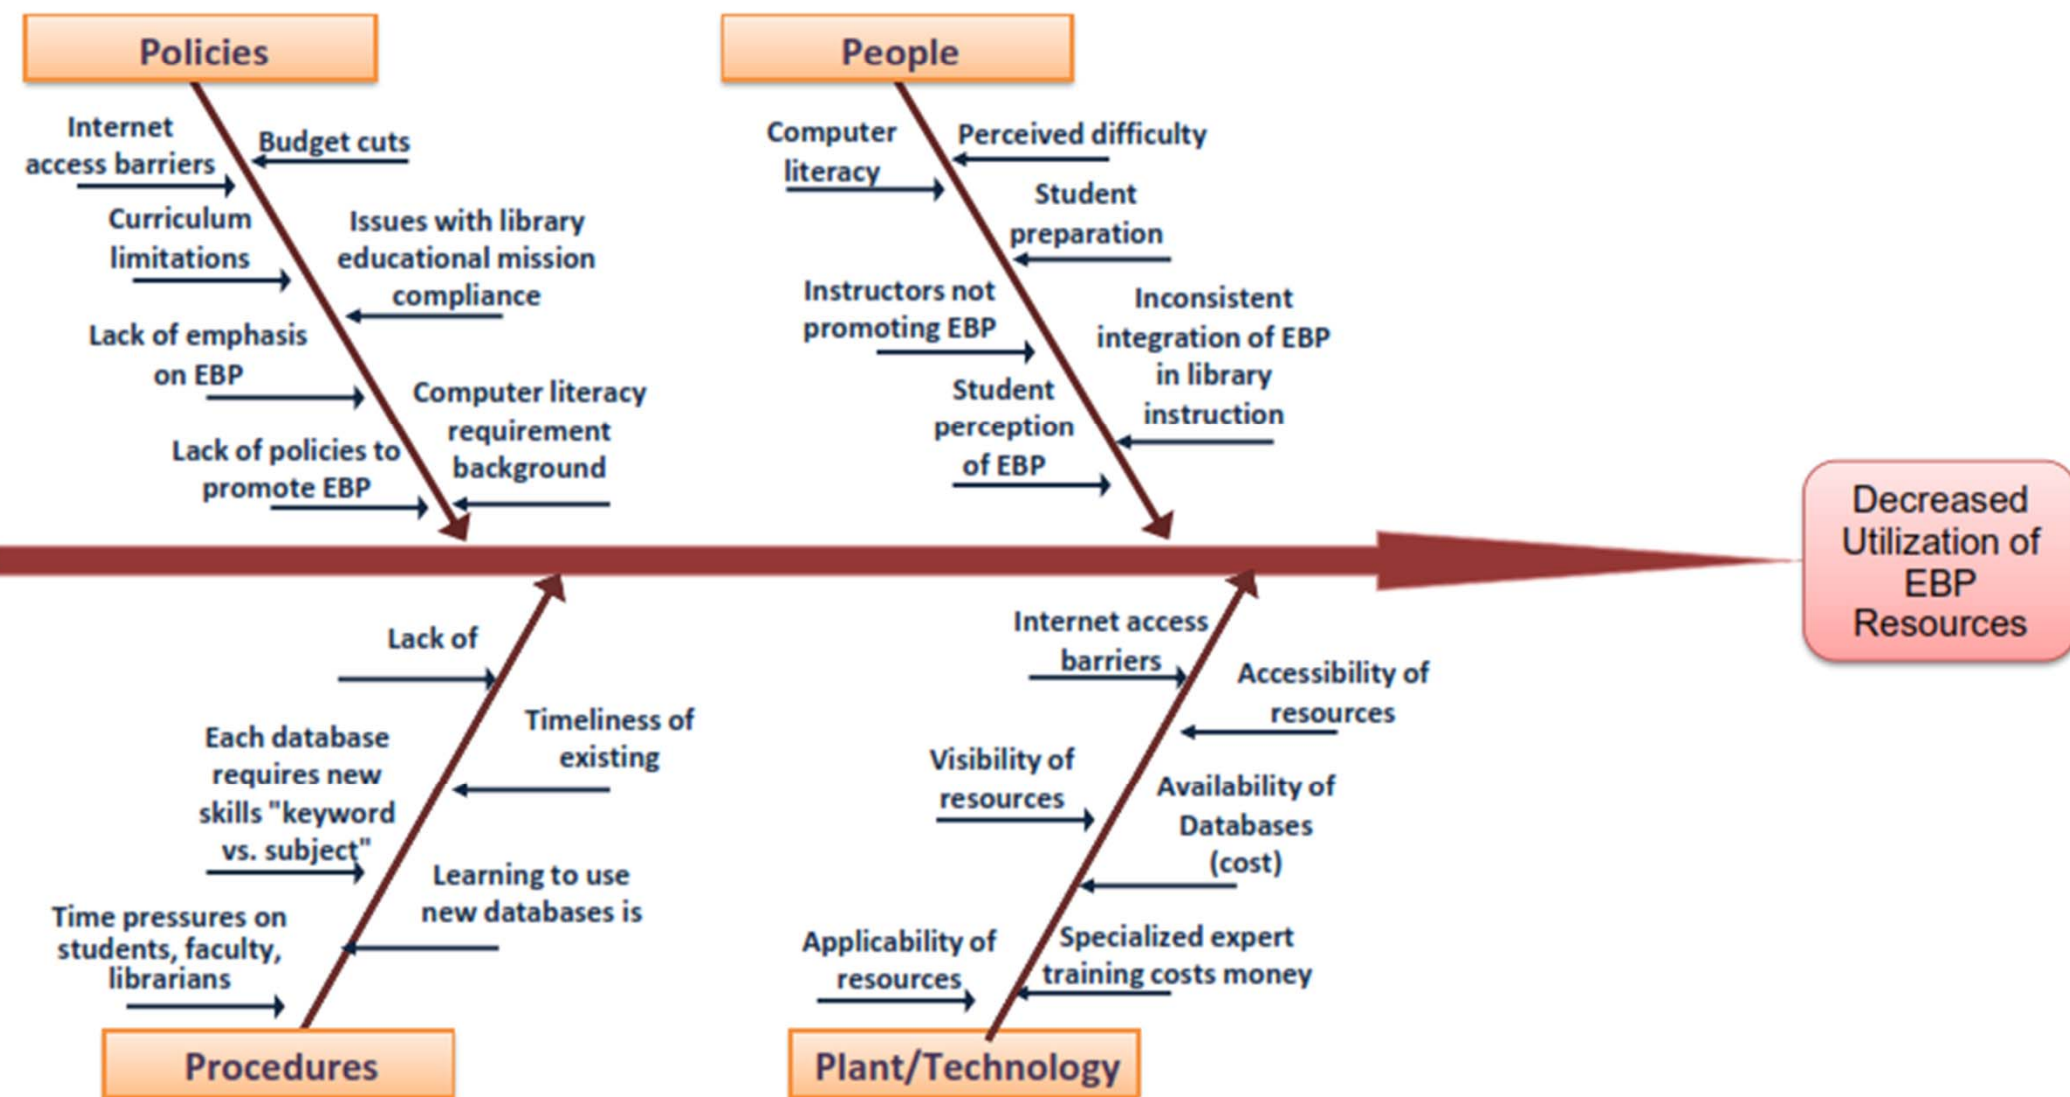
Policies

Internet access barriers

Budget cuts

Curriculum limitations

Issues with library educational mission compliance

Lack of emphasis on EBP

Computer literacy requirement background

Lack of policies to promote EBP

People

Computer literacy

Perceived difficulty

Student preparation

Instructors not promoting EBP

Inconsistent integration of EBP in library instruction

Student perception of EBP

Decreased Utilization of EBP Resources

Lack of

Timeliness of existing

Each database requires new skills "keyword vs. subject"

Learning to use new databases is

Time pressures on students, faculty, librarians

Procedures

Internet access barriers

Accessibility of resources

Visibility of resources

Availability of Databases (cost)

Applicability of resources

Specialized expert training costs money

Plant/Technology